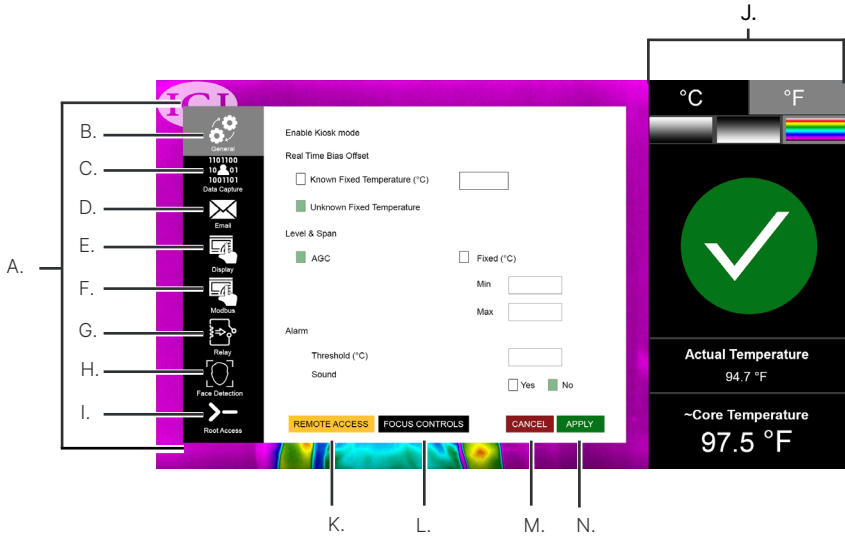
J.

A.

B.

C.

D.

E.

F.

G.

H.

I.

ICI

General

1101100
10 01
1001101
Data Capture

Email

Display

Modbus

Relay

Face Detection

Root Access

Enable Kiosk mode

Real Time Bias Offset

Known Fixed Temperature (°C)

Unknown Fixed Temperature

Level & Span

AGC

Fixed (°C)

Min

Max

Alarm

Threshold (°C)

Sound

Yes

No

REMOTE ACCESS

FOCUS CONTROLS

CANCEL

APPLY

°C

°F

Actual Temperature

94.7 °F

~Core Temperature

97.5 °F

K.

L.

M.

N.